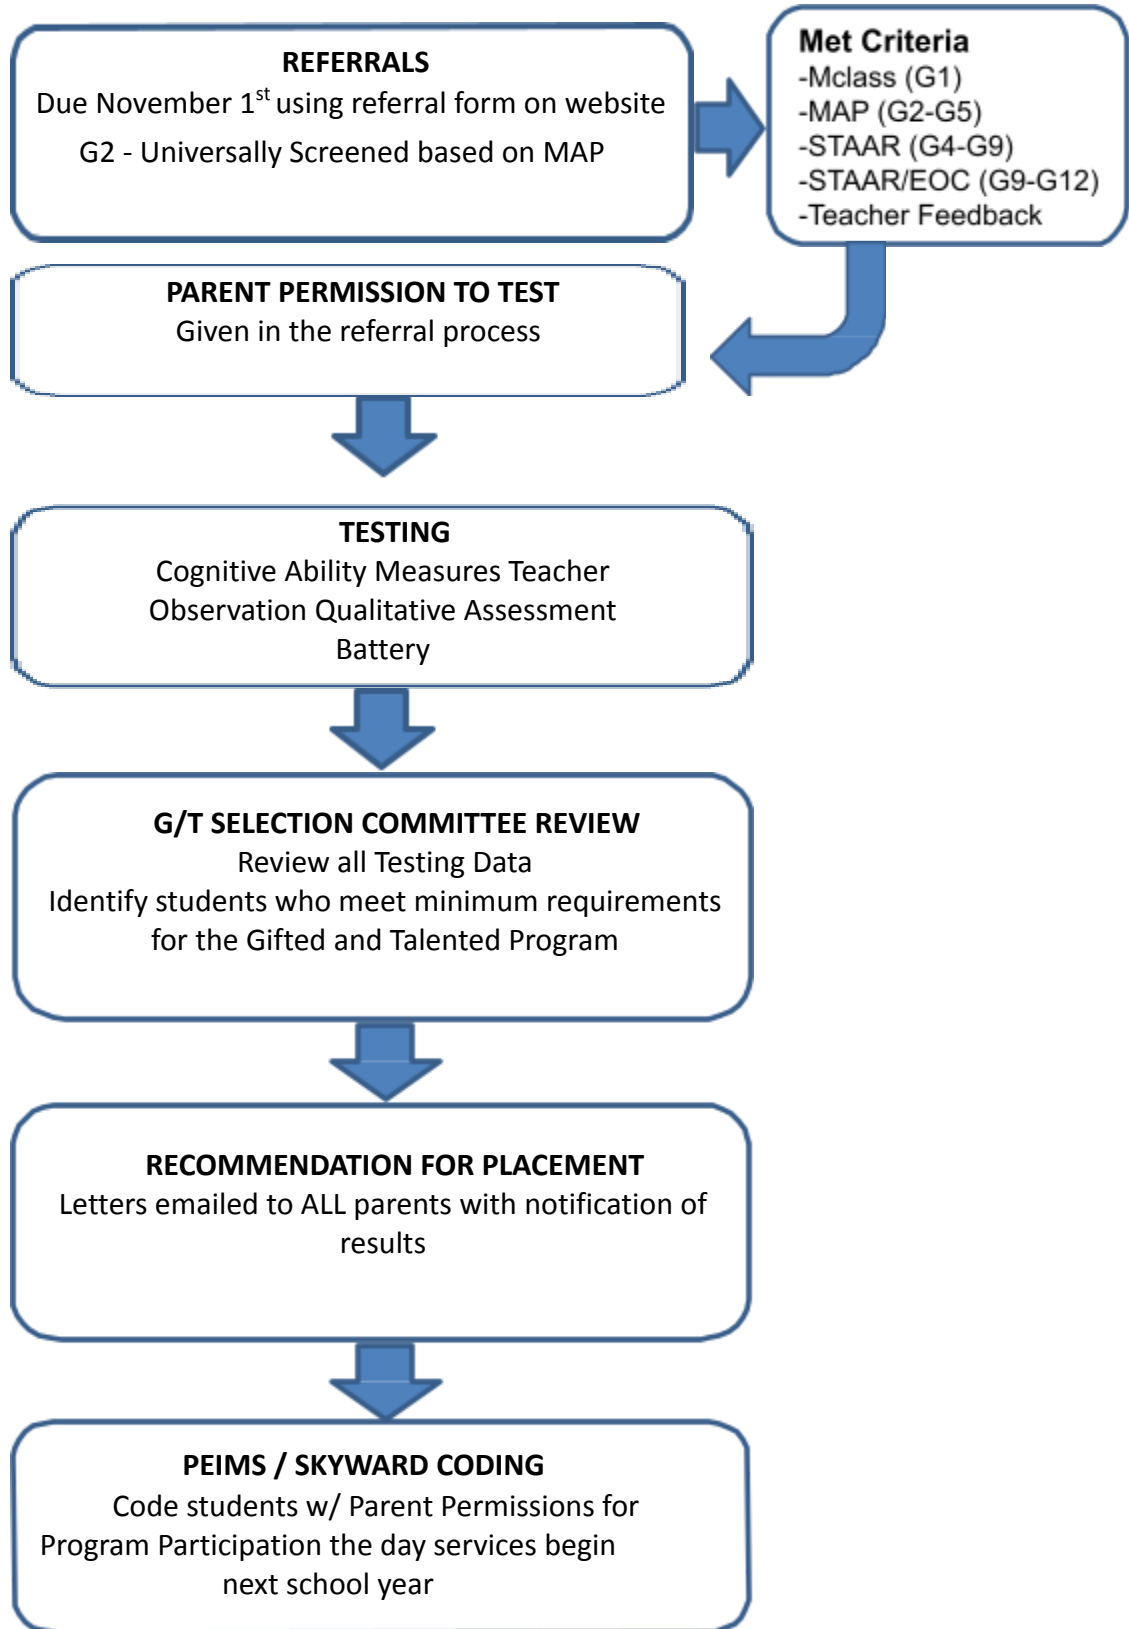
REFERRALS
Due November 1$^{st}$ using referral form on website
G2 - Universally Screened based on MAP

Met Criteria
-Mclass (G1)
-MAP (G2-G5)
-STAAR (G4-G9)
-STAAR/EOC (G9-G12)
-Teacher Feedback

PARENT PERMISSION TO TEST
Given in the referral process

TESTING
Cognitive Ability Measures Teacher Observation Qualitative Assessment Battery

G/T SELECTION COMMITTEE REVIEW
Review all Testing Data
Identify students who meet minimum requirements for the Gifted and Talented Program

RECOMMENDATION FOR PLACEMENT
Letters emailed to ALL parents with notification of results

PEIMS / SKYWARD CODING
Code students w/ Parent Permissions for Program Participation the day services begin next school year